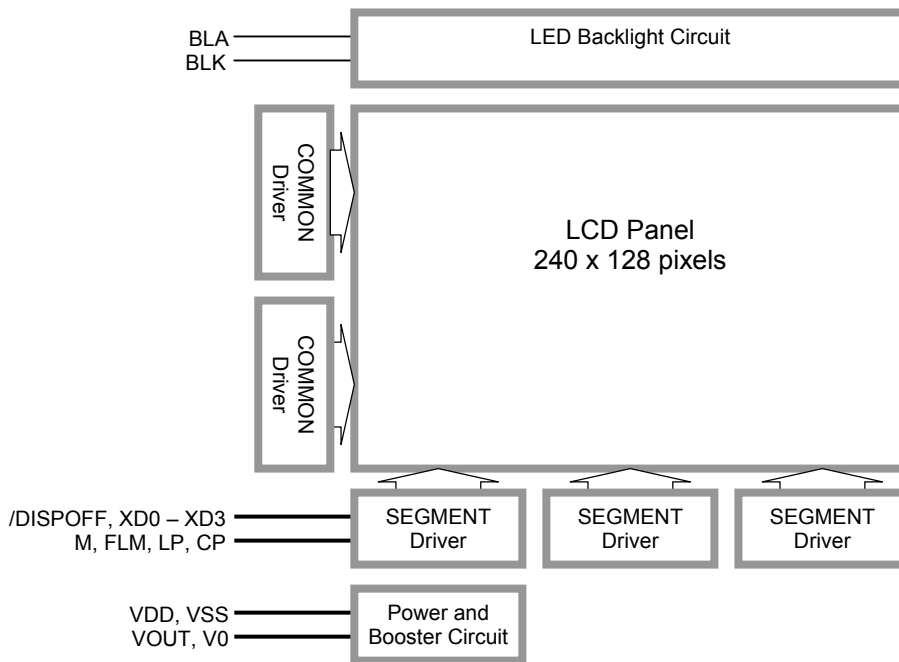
BLA
BLK

LED Backlight Circuit

COMMON Driver

LCD Panel
240 x 128 pixels

COMMON Driver

/DISPOFF, XD0 – XD3
M, FLM, LP, CP

SEGMENT Driver

SEGMENT Driver

SEGMENT Driver

VDD, VSS
VOUT, V0

Power and Booster Circuit